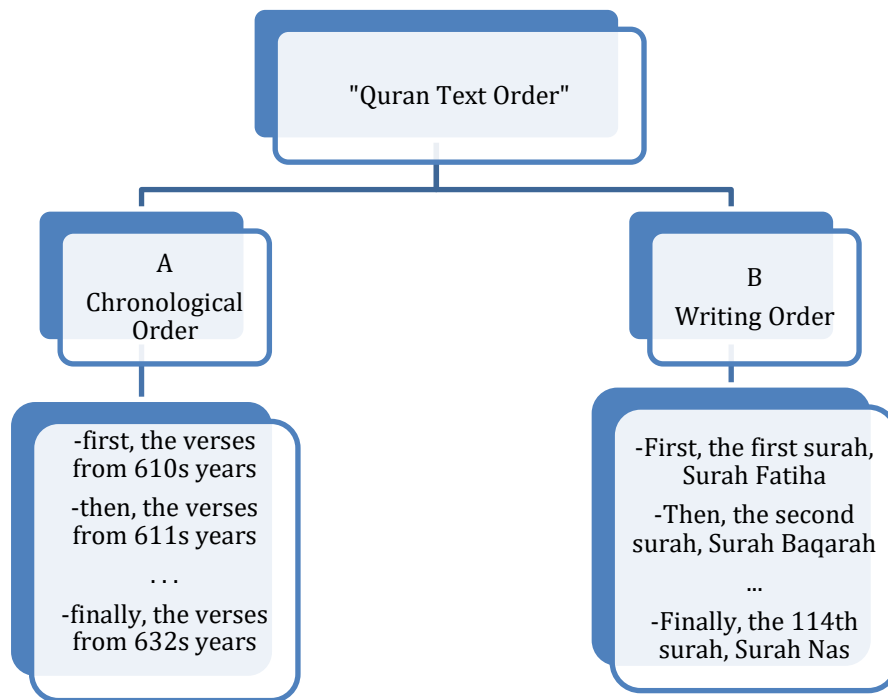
"Quran Text Order"

A
Chronological Order

-first, the verses from 610s years

-then, the verses from 611s years

. . .

-finally, the verses from 632s years

B
Writing Order

-First, the first surah, Surah Fatiha

-Then, the second surah, Surah Baqarah

...

-Finally, the 114th surah, Surah Nas